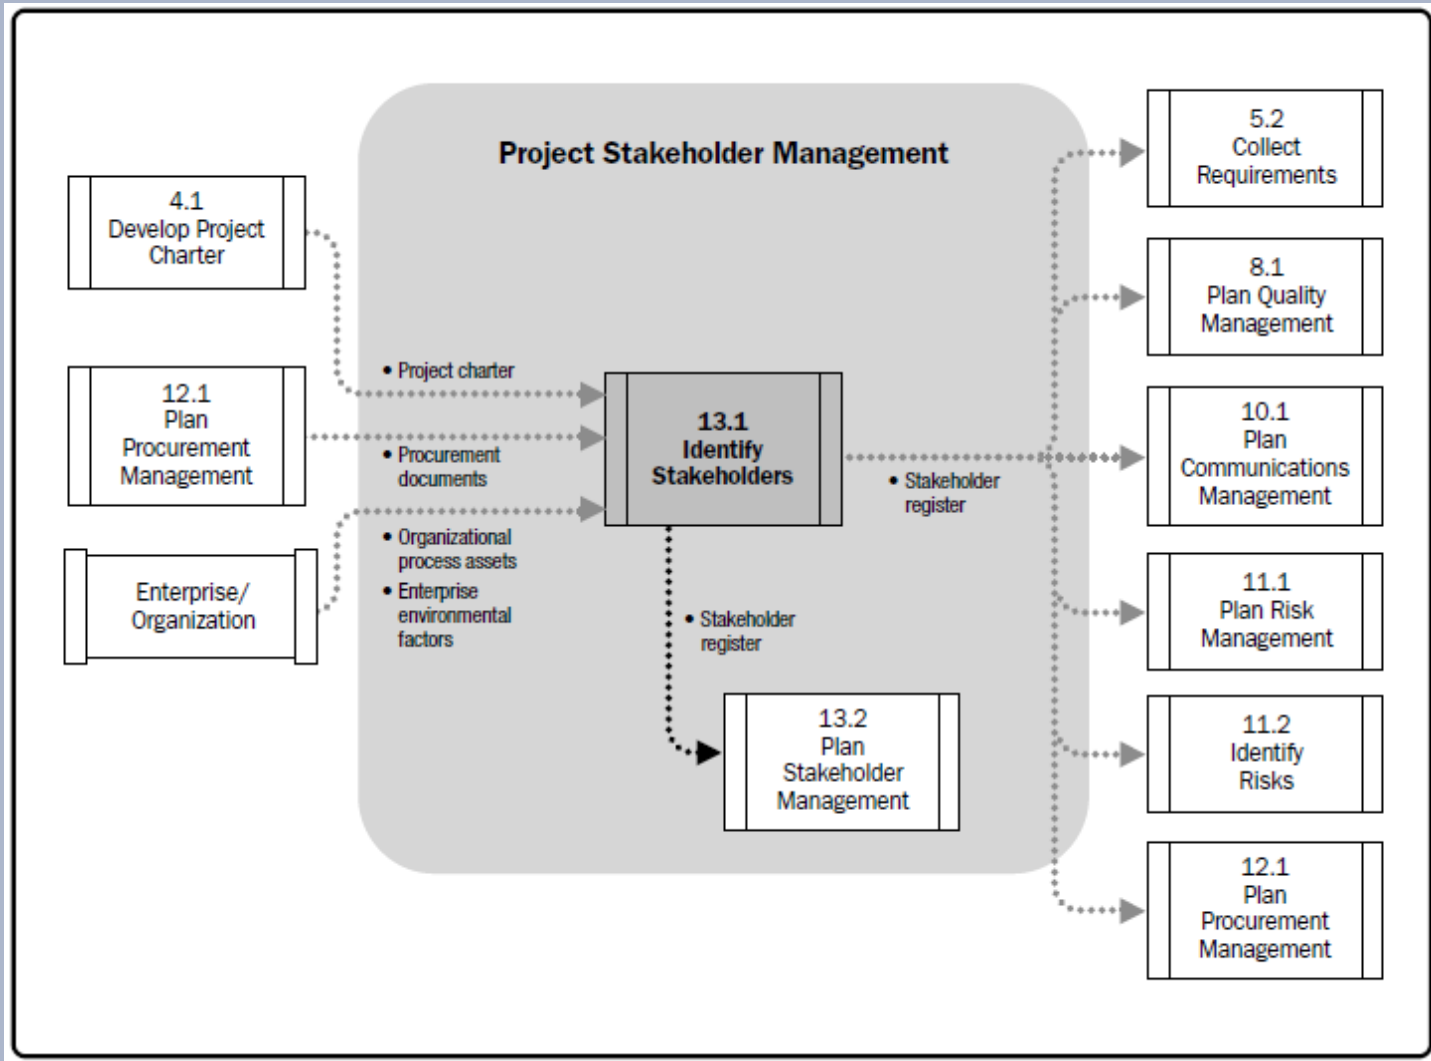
Project Stakeholder Management

4.1
Develop Project Charter

12.1
Plan Procurement Management

Enterprise/
Organization

• Project charter

• Procurement documents

• Organizational process assets

• Enterprise environmental factors

13.1
Identify Stakeholders

• Stakeholder register

• Stakeholder register

13.2
Plan Stakeholder Management

5.2
Collect Requirements

8.1
Plan Quality Management

10.1
Plan Communications Management

11.1
Plan Risk Management

11.2
Identify Risks

12.1
Plan Procurement Management